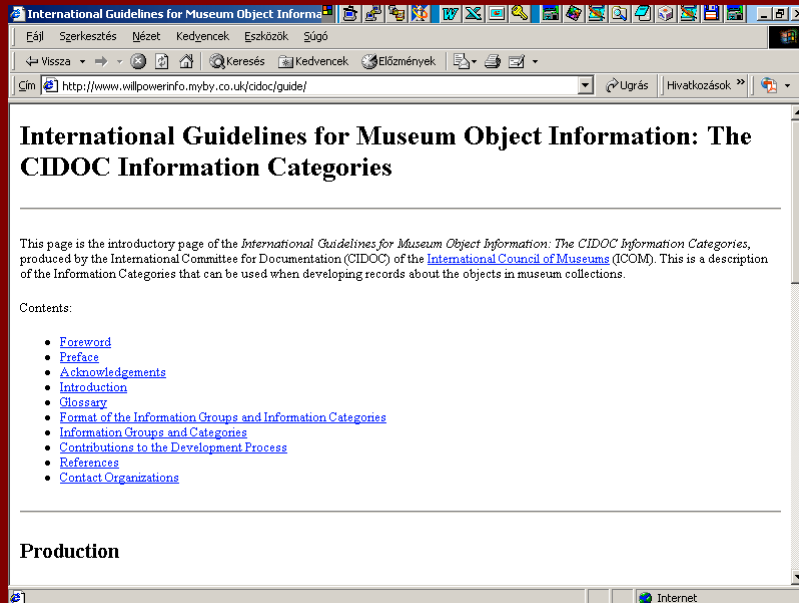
International Guidelines for Museum Object Informa

Fájl Szerkesztés Nézet Kedvencek Eszközök Súgó

Vissza Keresés Kedvencek Előzmények

Cím http://www.willpowerinfo.myby.co.uk/cidoc/guide/ Ugrás Hivatkozások »

International Guidelines for Museum Object Information: The CIDOC Information Categories

This page is the introductory page of the *International Guidelines for Museum Object Information: The CIDOC Information Categories*, produced by the International Committee for Documentation (CIDOC) of the International Council of Museums (ICOM). This is a description of the Information Categories that can be used when developing records about the objects in museum collections.

Contents:

- Foreword
- Preface
- Acknowledgements
- Introduction
- Glossary
- Format of the Information Groups and Information Categories
- Information Groups and Categories
- Contributions to the Development Process
- References
- Contact Organizations

Production

Internet